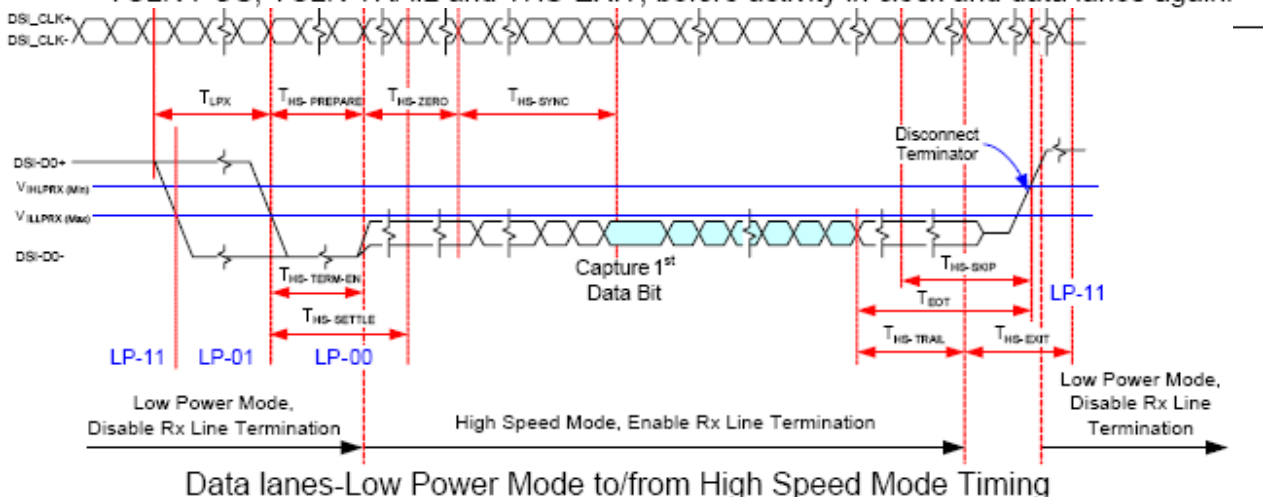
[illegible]

DSI_CLK+
DSI_CLK-

$T_{LPX}$
$T_{HS-PREPARE}$
$T_{HS-ZERO}$
$T_{HS-SYNC}$

Disconnect Terminator

DSI-D0+
$V_{IHLPRX (Min)}$
$V_{ILLPRX (Max)}$
DSI-D0-

Capture 1$^{st}$ Data Bit

$T_{HS-TERM-EN}$
$T_{HS-SETTLE}$
$T_{HS-SKIP}$
$T_{EOT}$
$T_{HS-TRAIL}$
$T_{HS-EXIT}$

LP-11
LP-01
LP-00
LP-11

Low Power Mode, Disable Rx Line Termination

High Speed Mode, Enable Rx Line Termination

Low Power Mode, Disable Rx Line Termination

Data lanes-Low Power Mode to/from High Speed Mode Timing